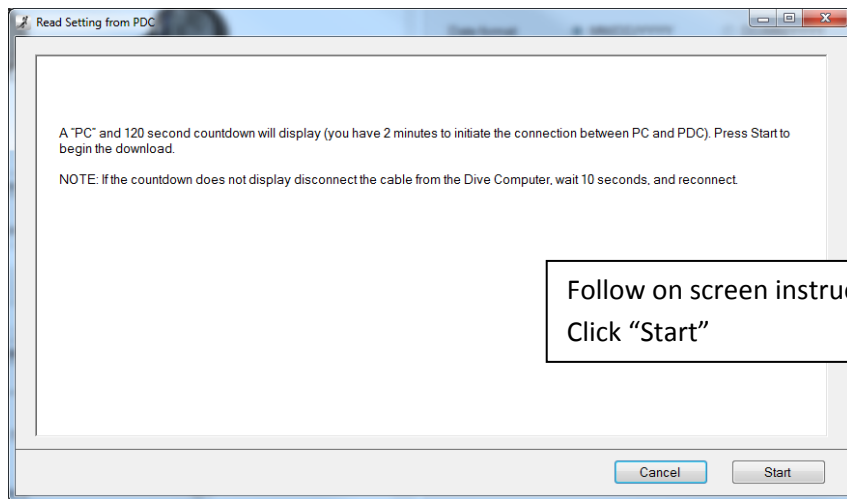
Read Setting from PDC

A "PC" and 120 second countdown will display (you have 2 minutes to initiate the connection between PC and PDC). Press Start to begin the download.

NOTE: If the countdown does not display disconnect the cable from the Dive Computer, wait 10 seconds, and reconnect.

Follow on screen instru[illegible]
Click "Start"

Cancel
Start